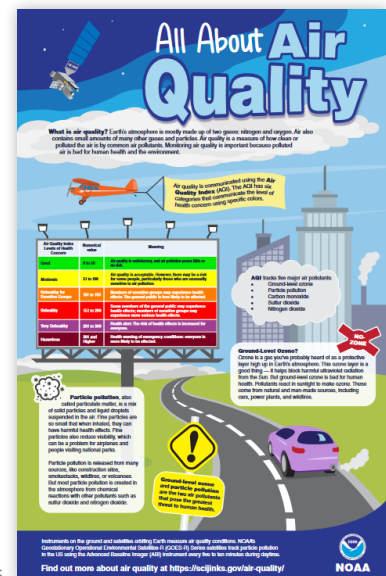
All About Air Quality

What is air quality? Earth's atmosphere is mostly made up of two gases: nitrogen and oxygen. Air also contains small amounts of many other gases and particles. Air quality is a measure of how clean or polluted the air is by common air pollutants. Monitoring air quality is important because polluted air is bad for human health and the environment.

Air quality is communicated using the Air Quality Index (AQI). The AQI has six categories that communicate the level of health concern using specific colors.

| Air Quality Index Levels of Health Concern | Numerical value | Meaning |
|---|---|---|
| Good | 0 to 50 | Air quality is satisfactory, and air pollution poses little or no risk. |
| Moderate | 51 to 100 | Air quality is acceptable. However, there may be a risk for some people, particularly those who are unusually sensitive to air pollution. |
| Unhealthy for Sensitive Groups | 101 to 150 | Members of sensitive groups may experience health effects. The general public is less likely to be affected. |
| Unhealthy | 151 to 200 | Some members of the general public may experience health effects; members of sensitive groups may experience more serious health effects. |
| Very Unhealthy | 201 to 300 | Health alert: The risk of health effects is increased for everyone. |
| Hazardous | 301 and higher | Health warning of emergency conditions: everyone is more likely to be affected. |

AQI tracks five major air pollutants:
Ground-level ozone
Particle pollution
Carbon monoxide
Sulfur dioxide
Nitrogen dioxide

NO ZONE

Ground-Level Ozone? Ozone is a gas you've probably heard of as a protective layer high up in Earth's atmosphere. This ozone layer is a good thing — it helps block harmful ultraviolet radiation from the Sun. But ground-level ozone is bad for human health. Pollutants react in sunlight to make ozone. These come from natural and man-made sources, including cars, power plants, and wildfires.

Particle pollution, also called particulate matter, is a mix of solid particles and liquid droplets suspended in the air. Fine particles are so small that when inhaled, they can have harmful health effects. Fine particles also reduce visibility, which can be a problem for airplanes and people visiting national parks.

Particle pollution is released from many sources, like construction sites, smokestacks, wildfires, or volcanoes. But most particle pollution is created in the atmosphere from chemical reactions with other pollutants such as sulfur dioxide and nitrogen dioxide.

Ground-level ozone and particle pollution are the two air pollutants that pose the greatest threat to human health.

Instruments on the ground and satellites orbiting Earth measure air quality conditions. NOAA's Geostationary Operational Environmental Satellite-R (GOES-R) Series satellites track particle pollution in the US using the Advanced Baseline Imager (ABI) instrument every five to ten minutes during daytime.

Find out more about air quality at https://scijinks.gov/air-quality/

NOAA